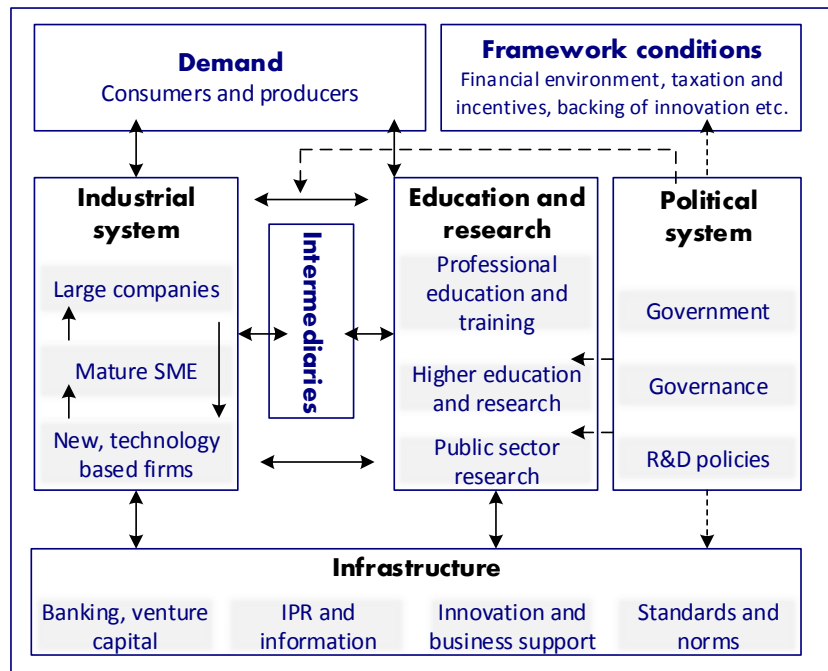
Demand
Consumers and producers

Framework conditions
Financial environment, taxation and incentives, backing of innovation etc.

Industrial system

Large companies

Mature SME

New, technology based firms

Intermediaries

Education and research

Professional education and training

Higher education and research

Public sector research

Political system

Government

Governance

R&D policies

Infrastructure

Banking, venture capital

IPR and information

Innovation and business support

Standards and norms